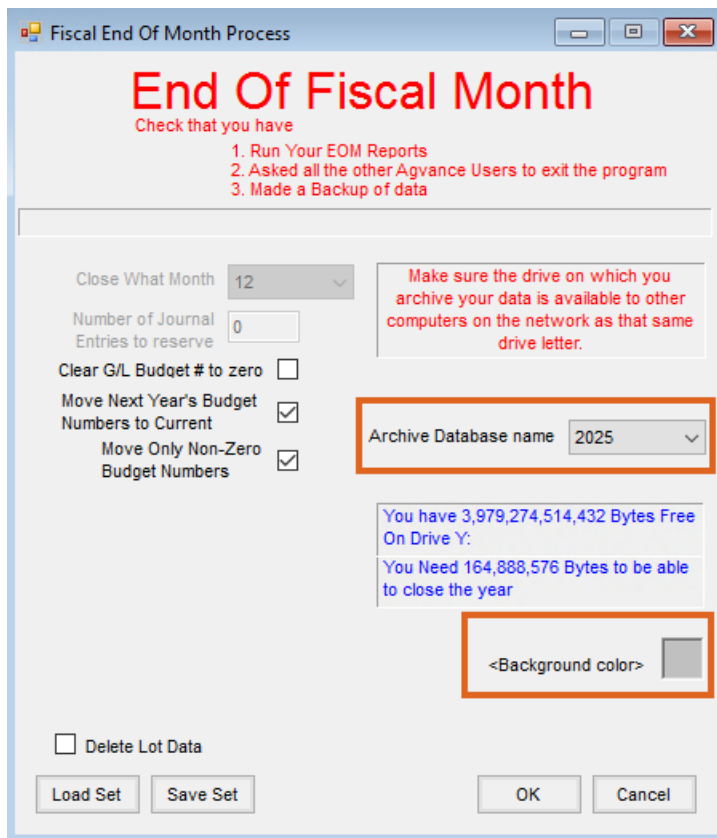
Fiscal End Of Month Process

End Of Fiscal Month

Check that you have

1. Run Your EOM Reports
2. Asked all the other Agvance Users to exit the program
3. Made a Backup of data

Close What Month 12

Number of Journal Entries to reserve 0

Clear G/L Budget # to zero

Move Next Year's Budget Numbers to Current

Move Only Non-Zero Budget Numbers

Make sure the drive on which you archive your data is available to other computers on the network as that same drive letter.

Archive Database name 2025

You have 3,979,274,514,432 Bytes Free On Drive Y:

You Need 164,888,576 Bytes to be able to close the year

<Background color>

Delete Lot Data

Load Set

Save Set

OK

Cancel